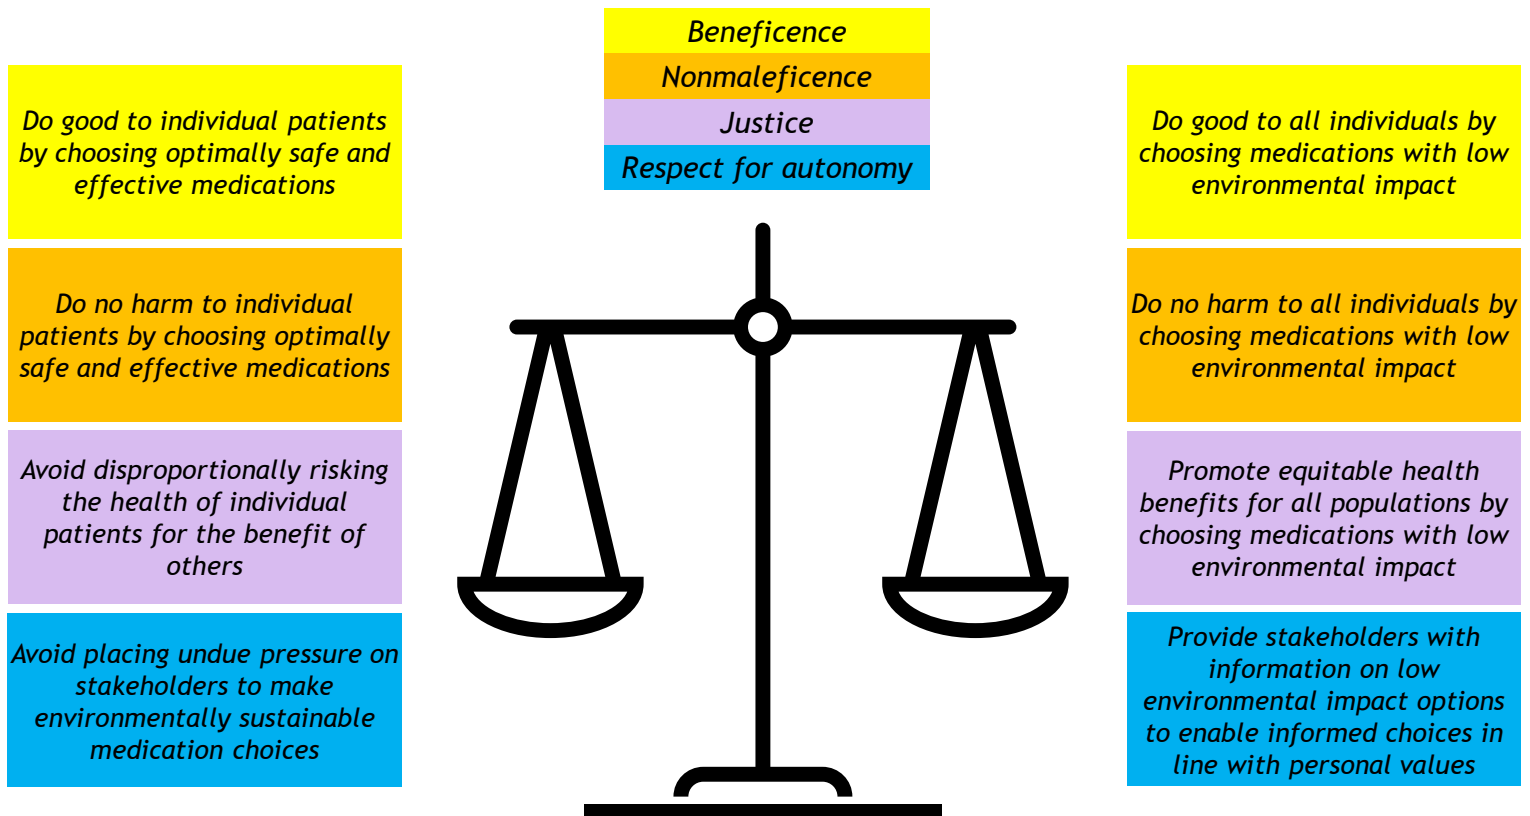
Beneficence
Nonmaleficence
Justice
Respect for autonomy

Do good to individual patients by choosing optimally safe and effective medications

Do no harm to individual patients by choosing optimally safe and effective medications

Avoid disproportionally risking the health of individual patients for the benefit of others

Avoid placing undue pressure on stakeholders to make environmentally sustainable medication choices

Do good to all individuals by choosing medications with low environmental impact

Do no harm to all individuals by choosing medications with low environmental impact

Promote equitable health benefits for all populations by choosing medications with low environmental impact

Provide stakeholders with information on low environmental impact options to enable informed choices in line with personal values